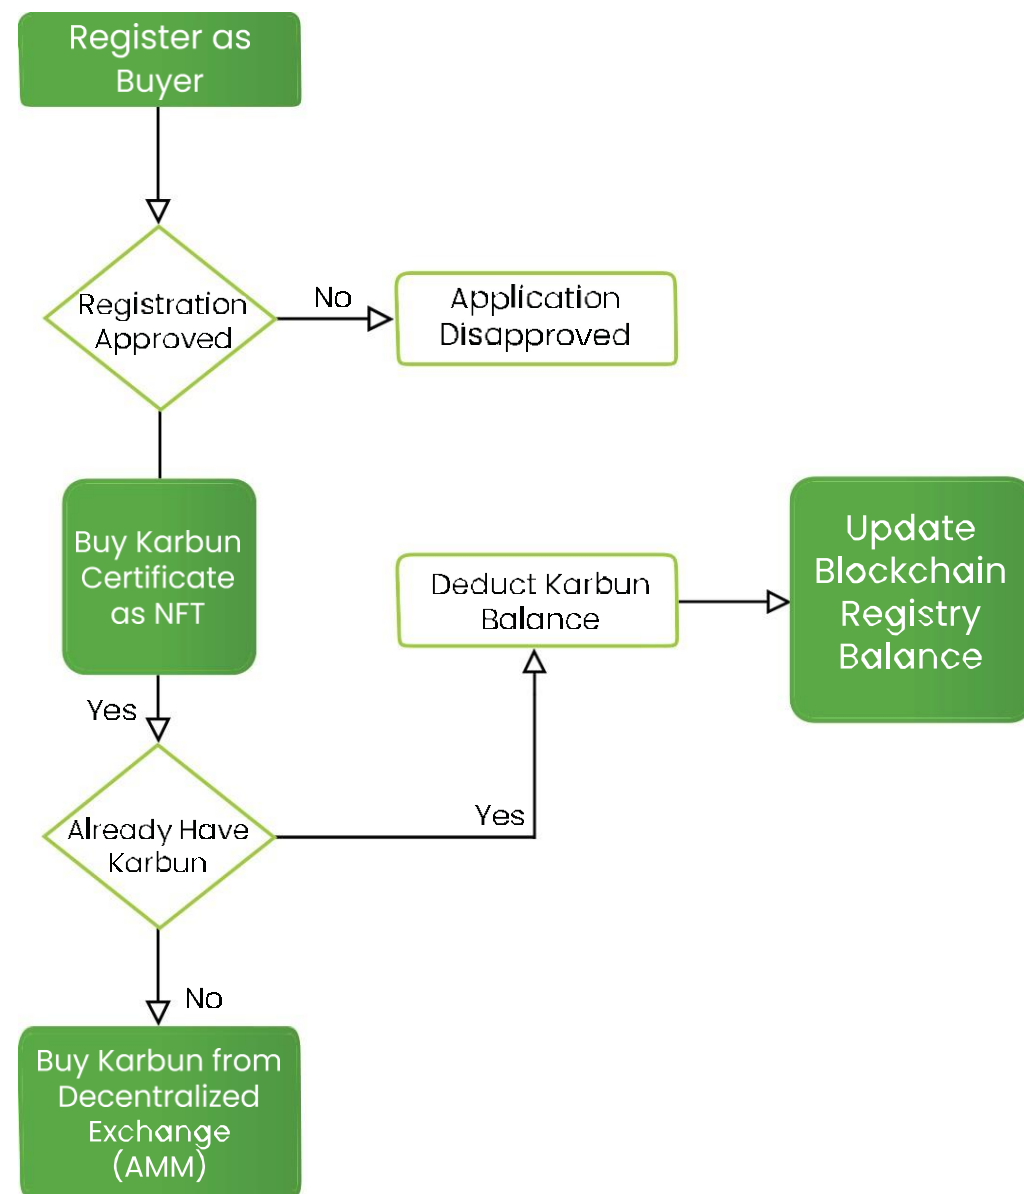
Register as Buyer

Registration Approved

No

Application Disapproved

Buy Karbun Certificate as NFT

Deduct Karbun Balance

Update Blockchain Registry Balance

Yes

Already Have Karbun

Yes

No

Buy Karbun from Decentralized Exchange (AMM)